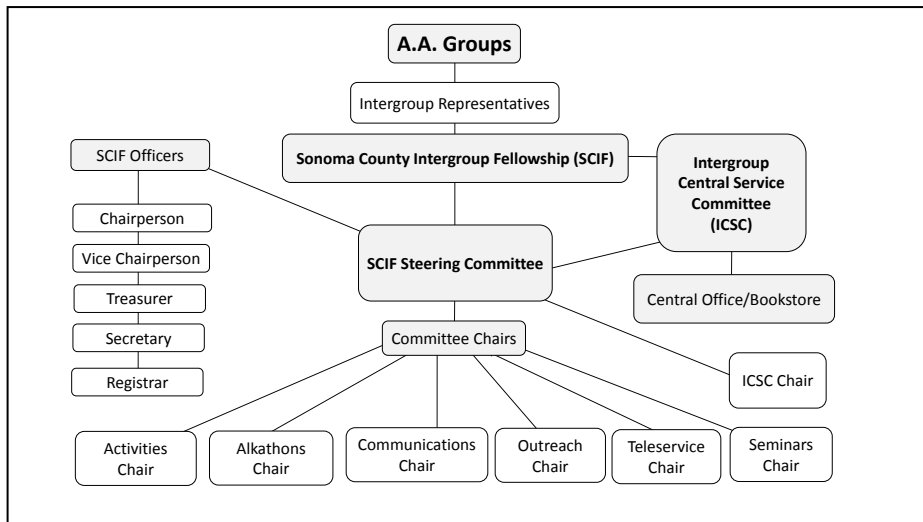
A.A. Groups

Intergroup Representatives

Sonoma County Intergroup Fellowship (SCIF)

SCIF Officers

Chairperson

Vice Chairperson

Treasurer

Secretary

Registrar

Intergroup Central Service Committee (ICSC)

SCIF Steering Committee

Central Office/Bookstore

Committee Chairs

ICSC Chair

Activities Chair

Alkathons Chair

Communications Chair

Outreach Chair

Teleservice Chair

Seminars Chair